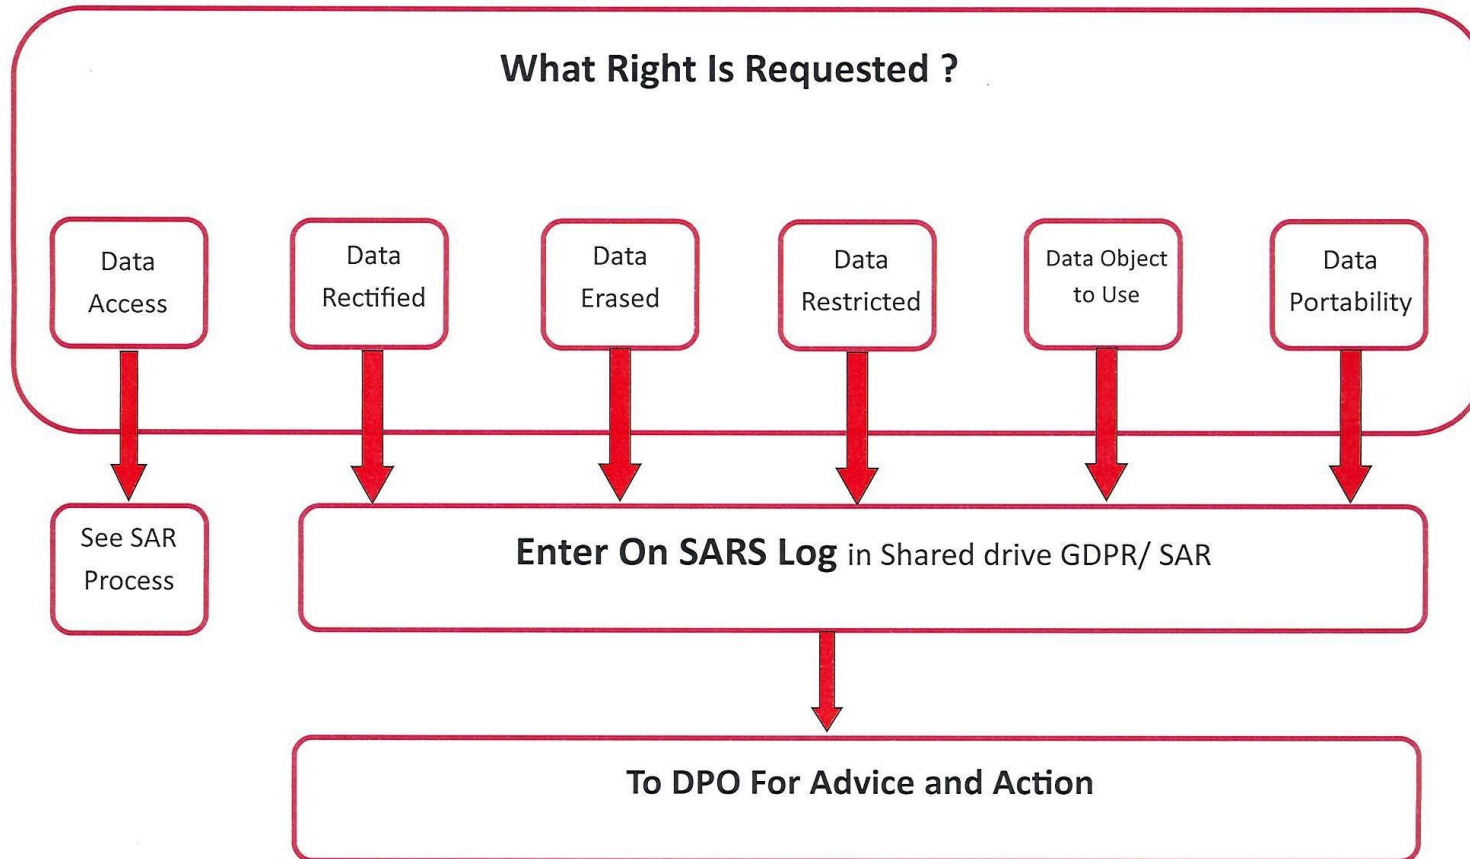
What Right Is Requested ?

Data Access

Data Rectified

Data Erased

Data Restricted

Data Object to Use

Data Portability

See SAR Process

Enter On SARS Log in Shared drive GDPR/ SAR

To DPO For Advice and Action